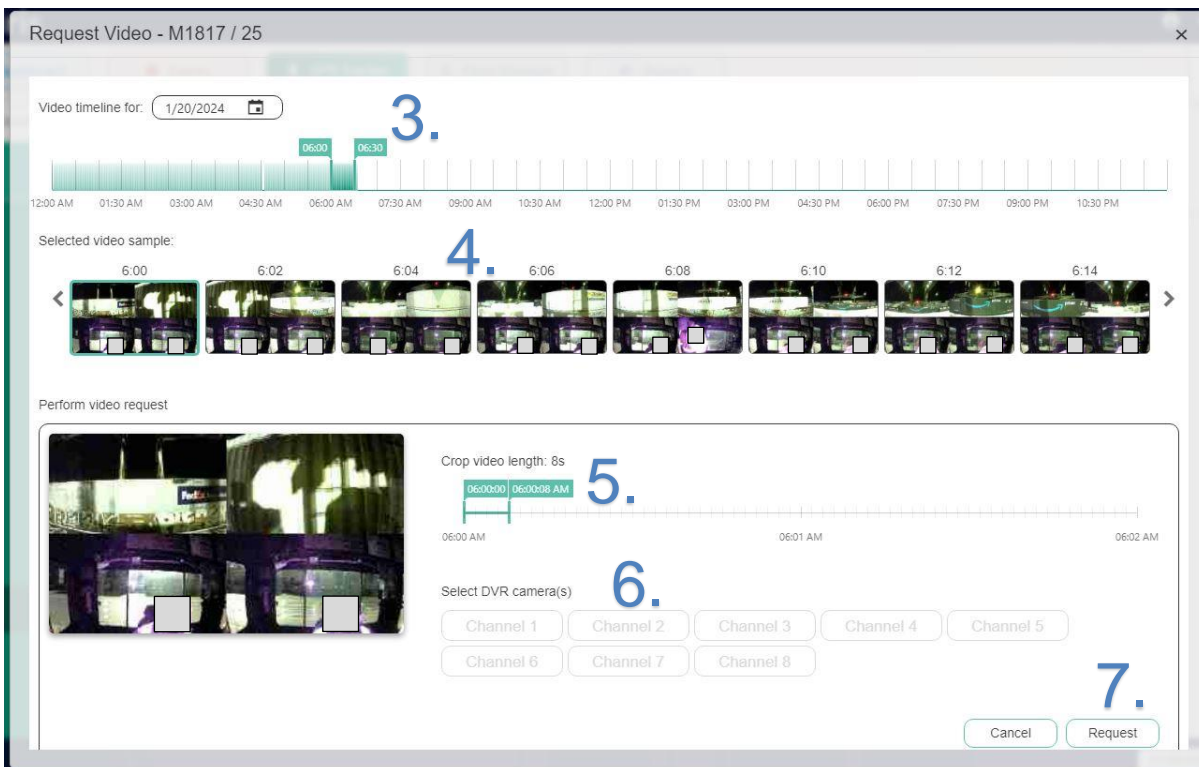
Request Video - M1817 / 25
×

Video timeline for: 1/20/2024

3.

06:00 06:30

12:00 AM 01:30 AM 03:00 AM 04:30 AM 06:00 AM 07:30 AM 09:00 AM 10:30 AM 12:00 PM 01:30 PM 03:00 PM 04:30 PM 06:00 PM 07:30 PM 09:00 PM 10:30 PM

Selected video sample:

4.

6:00 6:02 6:04 6:06 6:08 6:10 6:12 6:14

Perform video request

Crop video length: 8s

5.

06:00:00 06:00:08 AM

06:00 AM 06:01 AM 06:02 AM

Select DVR camera(s)

6.

Channel 1 Channel 2 Channel 3 Channel 4 Channel 5
Channel 6 Channel 7 Channel 8

7.

Cancel Request